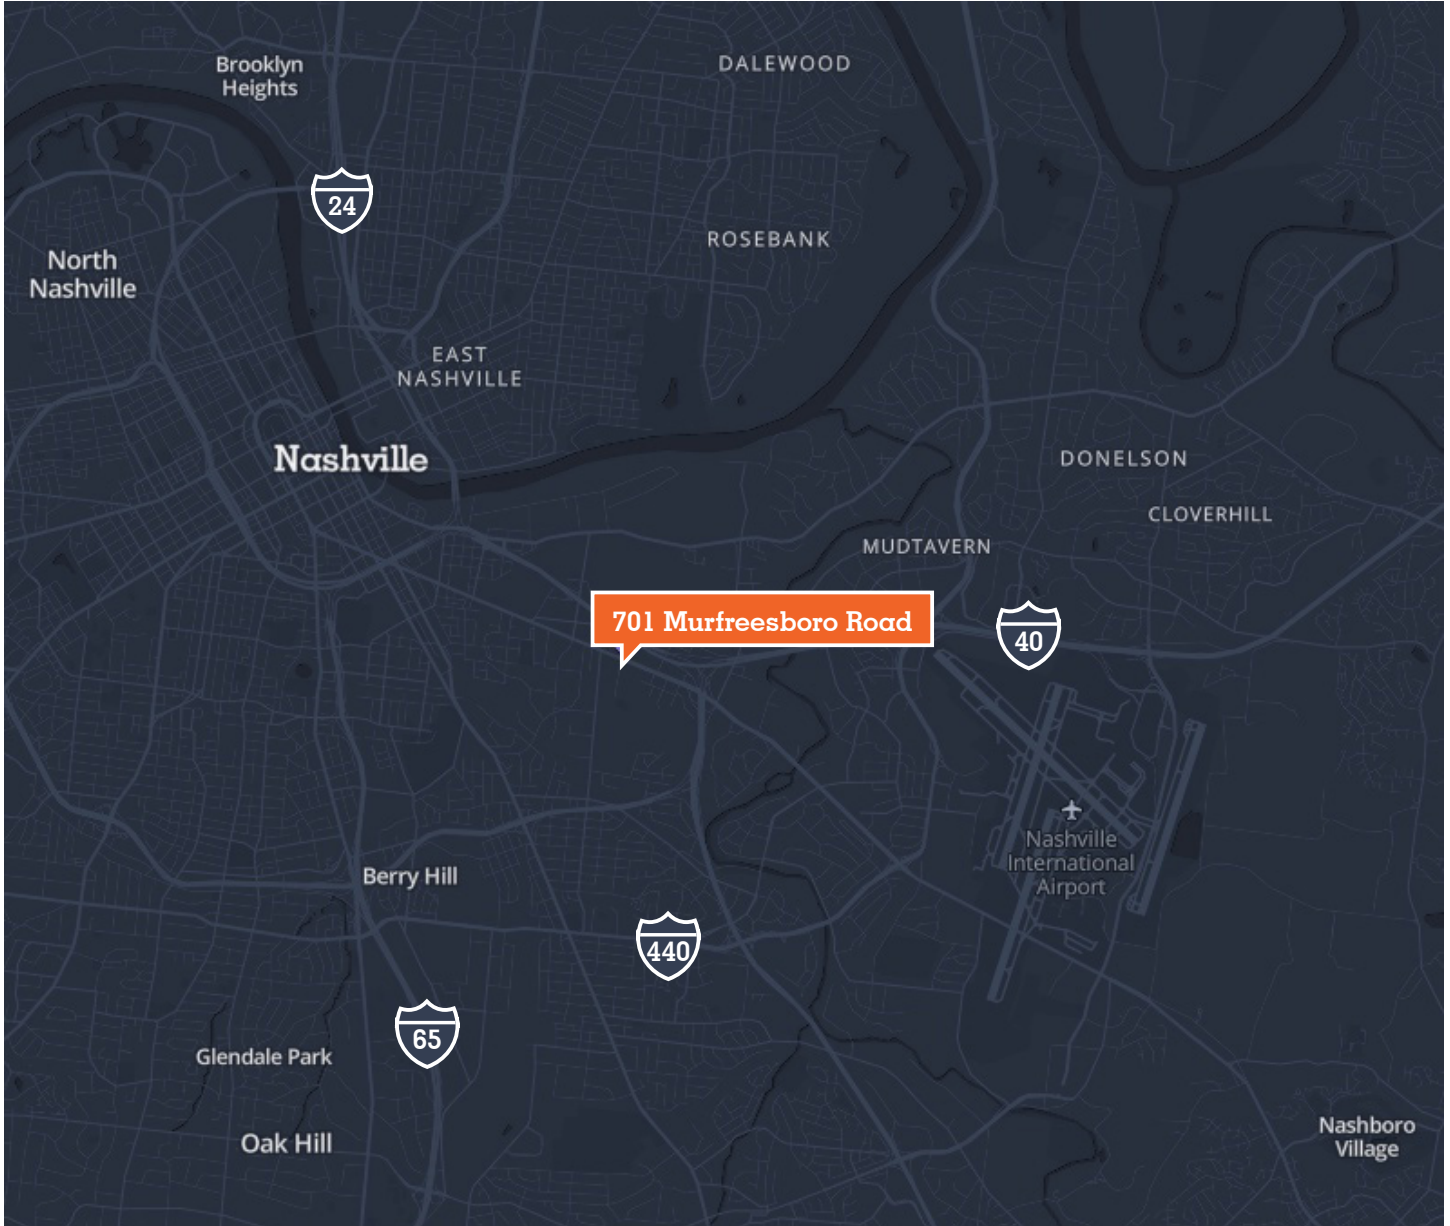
Brooklyn Heights

DALEWOOD

24

ROSEBANK

North Nashville

EAST NASHVILLE

Nashville

DONELSON

CLOVERHILL

MUDTAVERN

701 Murfreesboro Road

40

Nashville International Airport

Berry Hill

440

65

Glendale Park

Oak Hill

Nashboro Village